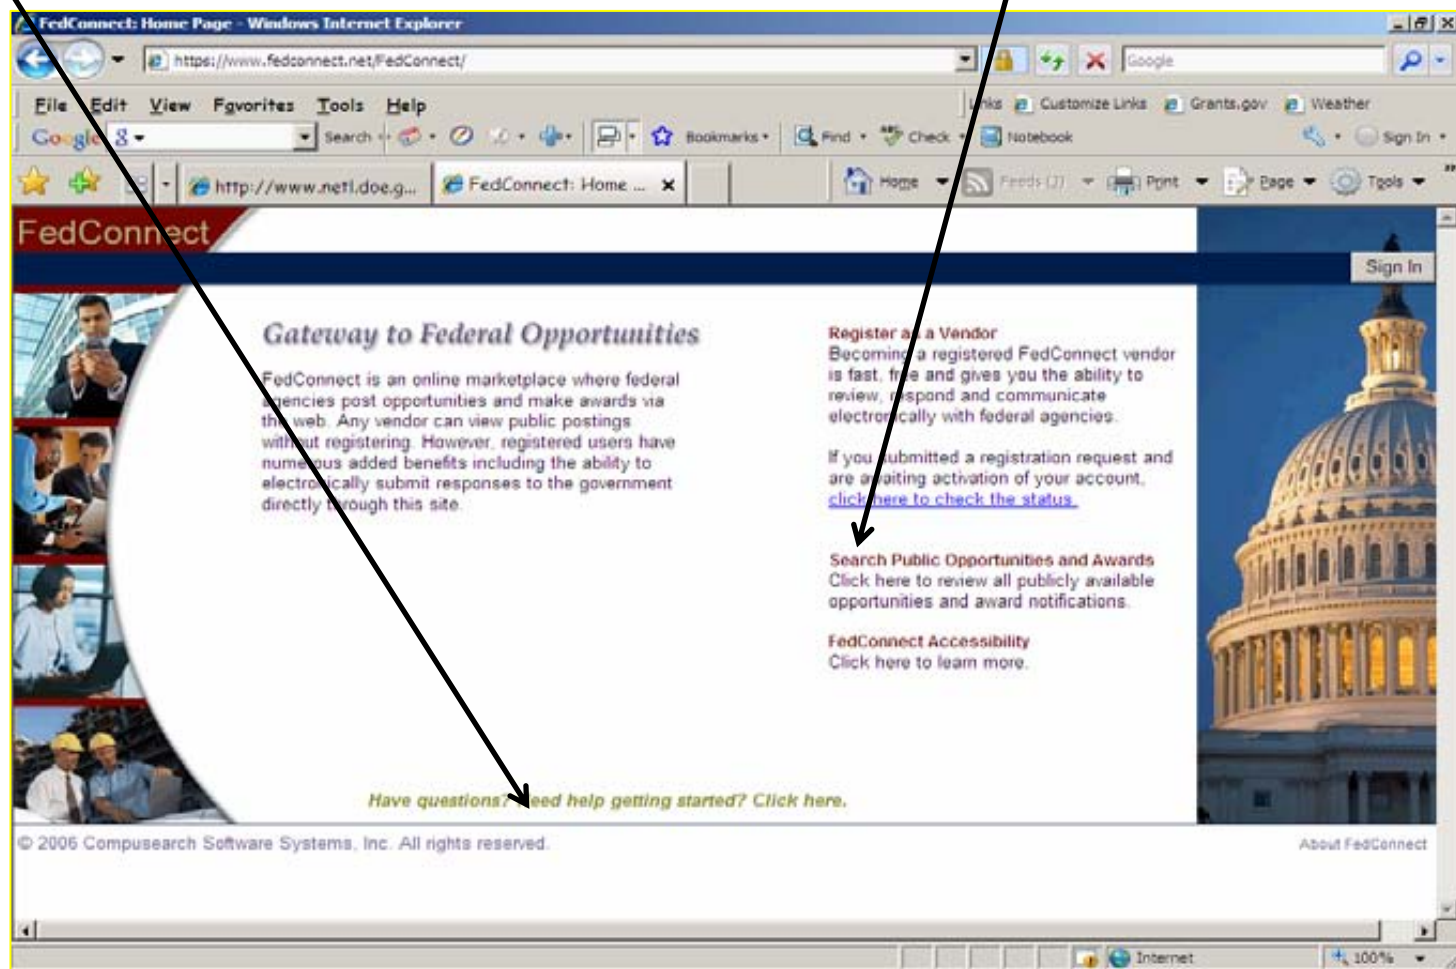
FedConnect: Home Page - Windows Internet Explorer

https://www.fedconnect.net/FedConnect/

Google

File Edit View Favorites Tools Help

Links Customize Links Grants.gov Weather

Google Search Bookmarks Find Check Notebook Sign In

http://www.netl.doe.g... FedConnect: Home ...

Home Feeds (J) Print Page Tools

FedConnect

Sign In

Gateway to Federal Opportunities

FedConnect is an online marketplace where federal agencies post opportunities and make awards via the web. Any vendor can view public postings without registering. However, registered users have numerous added benefits including the ability to electronically submit responses to the government directly through this site.

Register as a Vendor
Becoming a registered FedConnect vendor is fast, free and gives you the ability to review, respond and communicate electronically with federal agencies.

If you submitted a registration request and are awaiting activation of your account, click here to check the status.

Search Public Opportunities and Awards
Click here to review all publicly available opportunities and award notifications.

FedConnect Accessibility
Click here to learn more.

Have questions? Need help getting started? Click here.

© 2006 Compusearch Software Systems, Inc. All rights reserved.

About FedConnect

Internet

100%